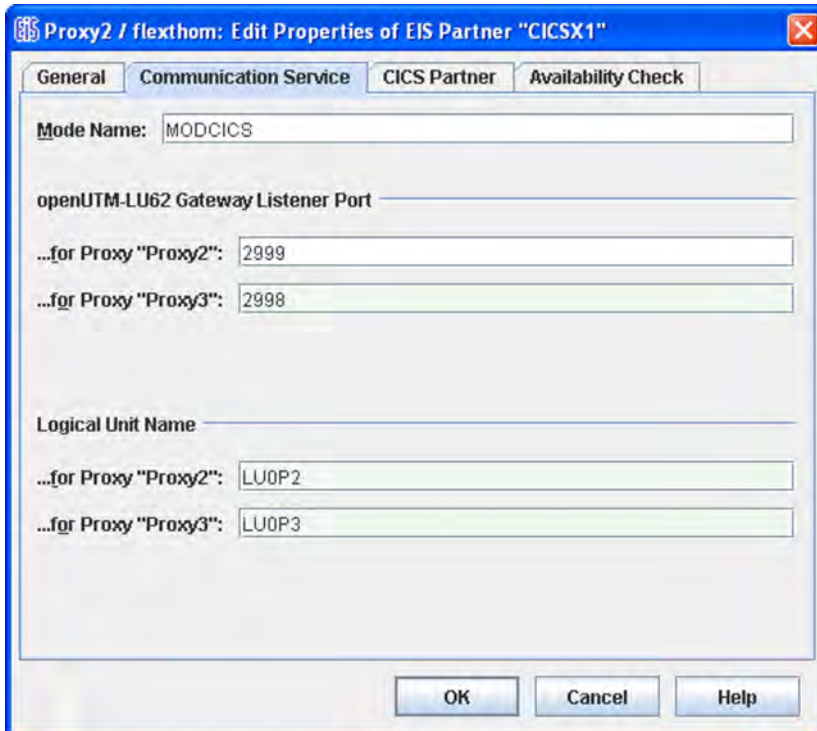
Proxy2 / flexthom: Edit Properties of EIS Partner "CICSX1"

General | Communication Service | CICS Partner | Availability Check

Mode Name: MODCICS

openUTM-LU62 Gateway Listener Port

...for Proxy "Proxy2": 2999

...for Proxy "Proxy3": 2998

Logical Unit Name

...for Proxy "Proxy2": LU0P2

...for Proxy "Proxy3": LU0P3

OK | Cancel | Help